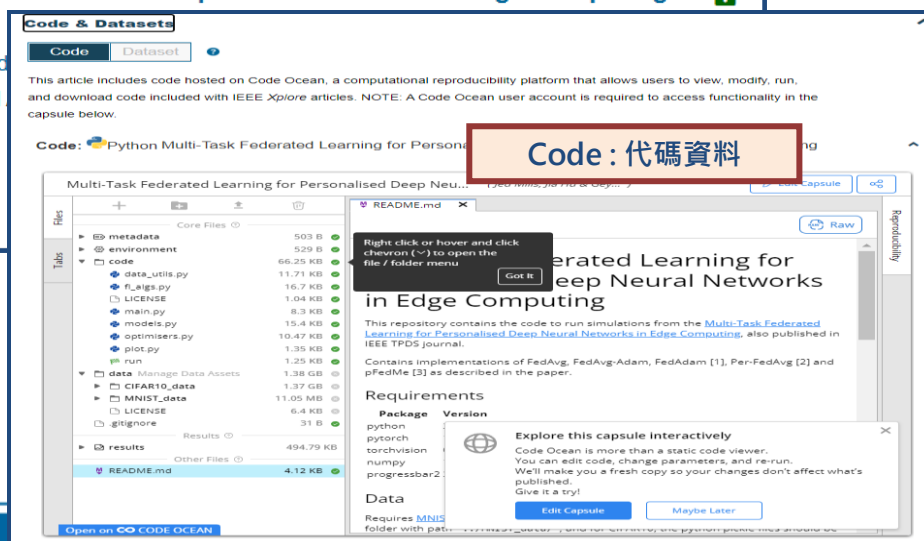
Code & Datasets

Code Dataset ?

This article includes code hosted on Code Ocean, a computational reproducibility platform that allows users to view, modify, run, and download code included with IEEE Xplore articles. NOTE: A Code Ocean user account is required to access functionality in the capsule below.

Code: Python Multi-Task Federated Learning for Persona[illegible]

Code : 代碼資料

Multi-Task Federated Learning for Personalised Deep Neu... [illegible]

Edit Capsule

Files

Tabs

Core Files

metadata 503 B
environment 529 B
code 66.25 KB
data_utils.py 11.71 KB
fl_algs.py 16.7 KB
LICENSE 1.04 KB
main.py 8.3 KB
models.py 15.4 KB
optimisers.py 10.47 KB
plot.py 1.35 KB
run 1.25 KB
data Manage Data Assets 1.38 GB
CIFAR10_data 1.37 GB
MNIST_data 11.05 MB
LICENSE 6.4 KB
.gitignore 31 B

Results

results 494.79 KB

Other Files

README.md 4.12 KB

Open on CODE OCEAN

README.md

Raw

Right click or hover and click chevron (⌄) to open the file / folder menu

Got It

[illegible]erated Learning for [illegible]eep Neural Networks in Edge Computing

This repository contains the code to run simulations from the Multi-Task Federated Learning for Personalised Deep Neural Networks in Edge Computing, also published in IEEE TPDS journal.

Contains implementations of FedAvg, FedAvg-Adam, FedAdam [1], Per-FedAvg [2] and pFedMe [3] as described in the paper.

Requirements

| Package | Version |
|---|---|
| python | |
| pytorch | |
| torchvision | |
| numpy | |
| progressbar2 | |

Data

Requires MNIS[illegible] folder with pat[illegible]

Explore this capsule interactively

Code Ocean is more than a static code viewer.
You can edit code, change parameters, and re-run.
We'll make you a fresh copy so your changes don't affect what's published.
Give it a try!

Edit Capsule

Maybe Later

Reproducibility